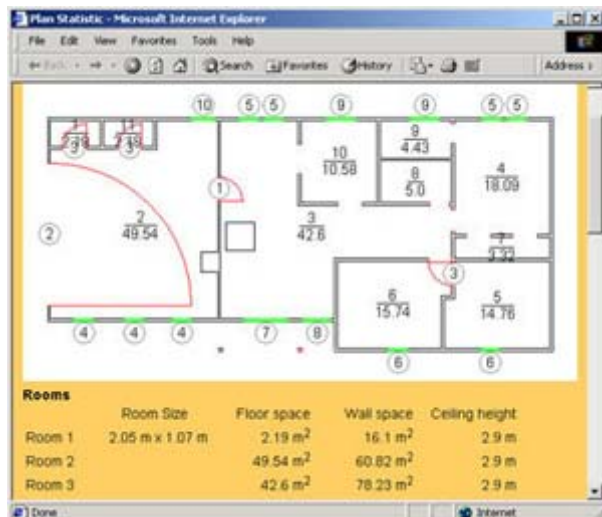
Plan Statistic - Microsoft Internet Explorer

File Edit View Favorites Tools Help

Back Search Favorites History Address

10 5 5 9 9 5 5

1 2.19 11 2.19

10 10.58

9 4.43

8 5.0

4 18.09

1

2

2 49.54

3 42.6

7 3.32

3

6 15.74

5 14.76

4 4 4 7 8

6 6

Rooms

| | Room Size | Floor space | Wall space | Ceiling height |
|---|---|---|---|---|
| Room 1 | 2.05 m x 1.07 m | 2.19 m$^2$ | 16.1 m$^2$ | 2.9 m |
| Room 2 | | 49.54 m$^2$ | 60.82 m$^2$ | 2.9 m |
| Room 3 | | 42.6 m$^2$ | 78.23 m$^2$ | 2.9 m |

Done Internet